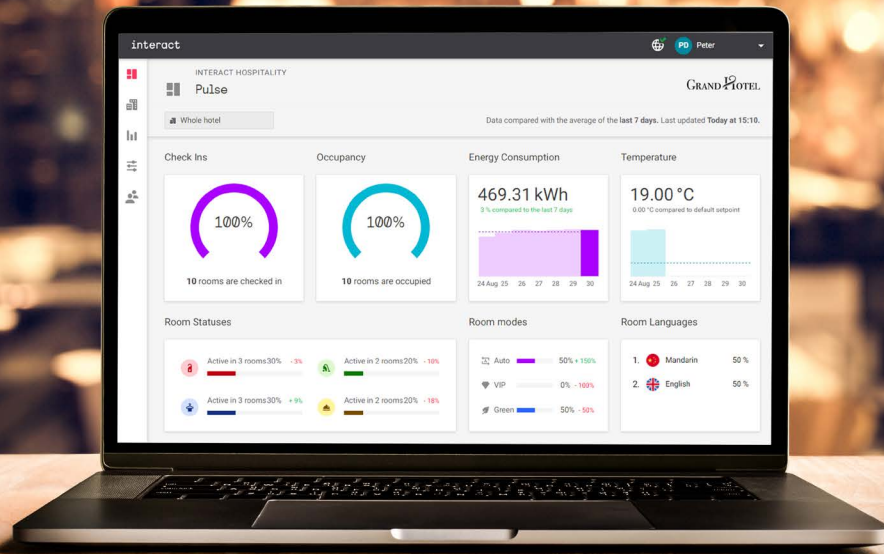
interact

PD Peter

INTERACT HOSPITALITY
Pulse

GRAND HOTEL

Whole hotel

Data compared with the average of the last 7 days. Last updated Today at 15:10.

Check Ins

100%

10 rooms are checked in

Occupancy

100%

10 rooms are occupied

Energy Consumption

469.31 kWh

3 % compared to the last 7 days

24 Aug 25 26 27 28 29 30

Temperature

19.00 °C

0.00 °C compared to default setpoint

24 Aug 25 26 27 28 29 30

Room Statuses

Active in 3 rooms30% - 3%

Active in 2 rooms20% - 10%

Active in 3 rooms30% + 9%

Active in 2 rooms20% - 18%

Room modes

Auto 50% + 150%

VIP 0% - 100%

Green 50% - 50%

Room Languages

1. Mandarin 50 %

2. English 50 %